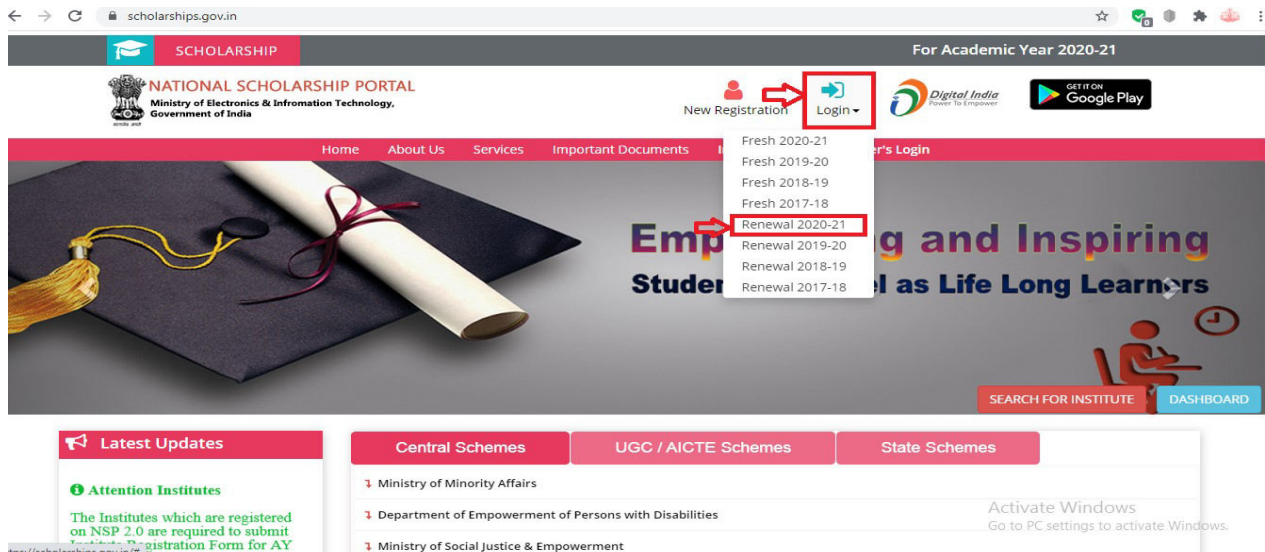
scholarships.gov.in

SCHOLARSHIP

For Academic Year 2020-21

NATIONAL SCHOLARSHIP PORTAL
Ministry of Electronics & Infromation Technology, Government of India

New Registration

Login

Digital India
Power To Empower

GET IT ON
Google Play

Home About Us Services Important Documents I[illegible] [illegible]r's Login

Fresh 2020-21
Fresh 2019-20
Fresh 2018-19
Fresh 2017-18
Renewal 2020-21
Renewal 2019-20
Renewal 2018-19
Renewal 2017-18

Emp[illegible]g and Inspiring
Studen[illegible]el as Life Long Learners

SEARCH FOR INSTITUTE

DASHBOARD

Latest Updates

Attention Institutes

The Institutes which are registered on NSP 2.0 are required to submit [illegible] Registration Form for AY

Central Schemes

UGC / AICTE Schemes

State Schemes

Ministry of Minority Affairs

Department of Empowerment of Persons with Disabilities

Ministry of Social Justice & Empowerment

Activate Windows
Go to PC settings to activate Windows.